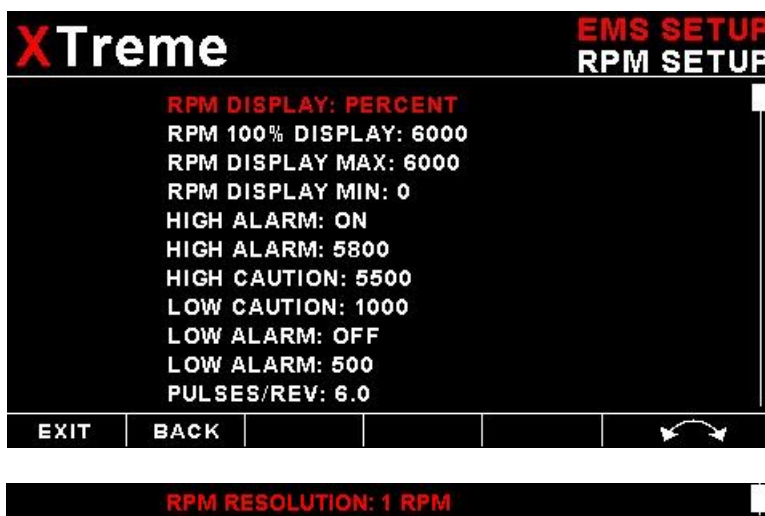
XTreme

EMS SETUP
RPM SETUP

RPM DISPLAY: PERCENT
RPM 100% DISPLAY: 6000
RPM DISPLAY MAX: 6000
RPM DISPLAY MIN: 0
HIGH ALARM: ON
HIGH ALARM: 5800
HIGH CAUTION: 5500
LOW CAUTION: 1000
LOW ALARM: OFF
LOW ALARM: 500
PULSES/REV: 6.0

EXIT | BACK

RPM RESOLUTION: 1 RPM